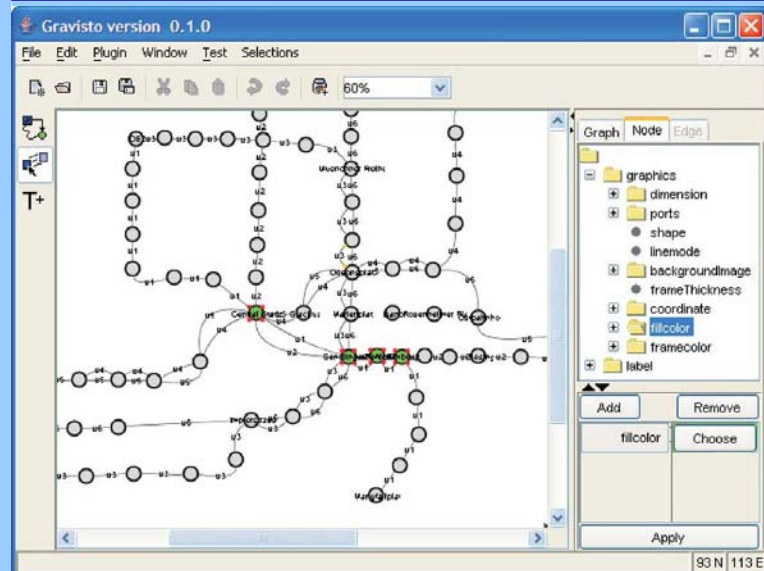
Gravisto version 0.1.0

File Edit Plugin Window Test Selections

60%

Graph Node Edge

graphics
dimension
ports
shape
linemode
backgroundImage
frameThickness
coordinate
fillcolor
framecolor
label

Add Remove

fillcolor Choose

Apply

93 N 113 E